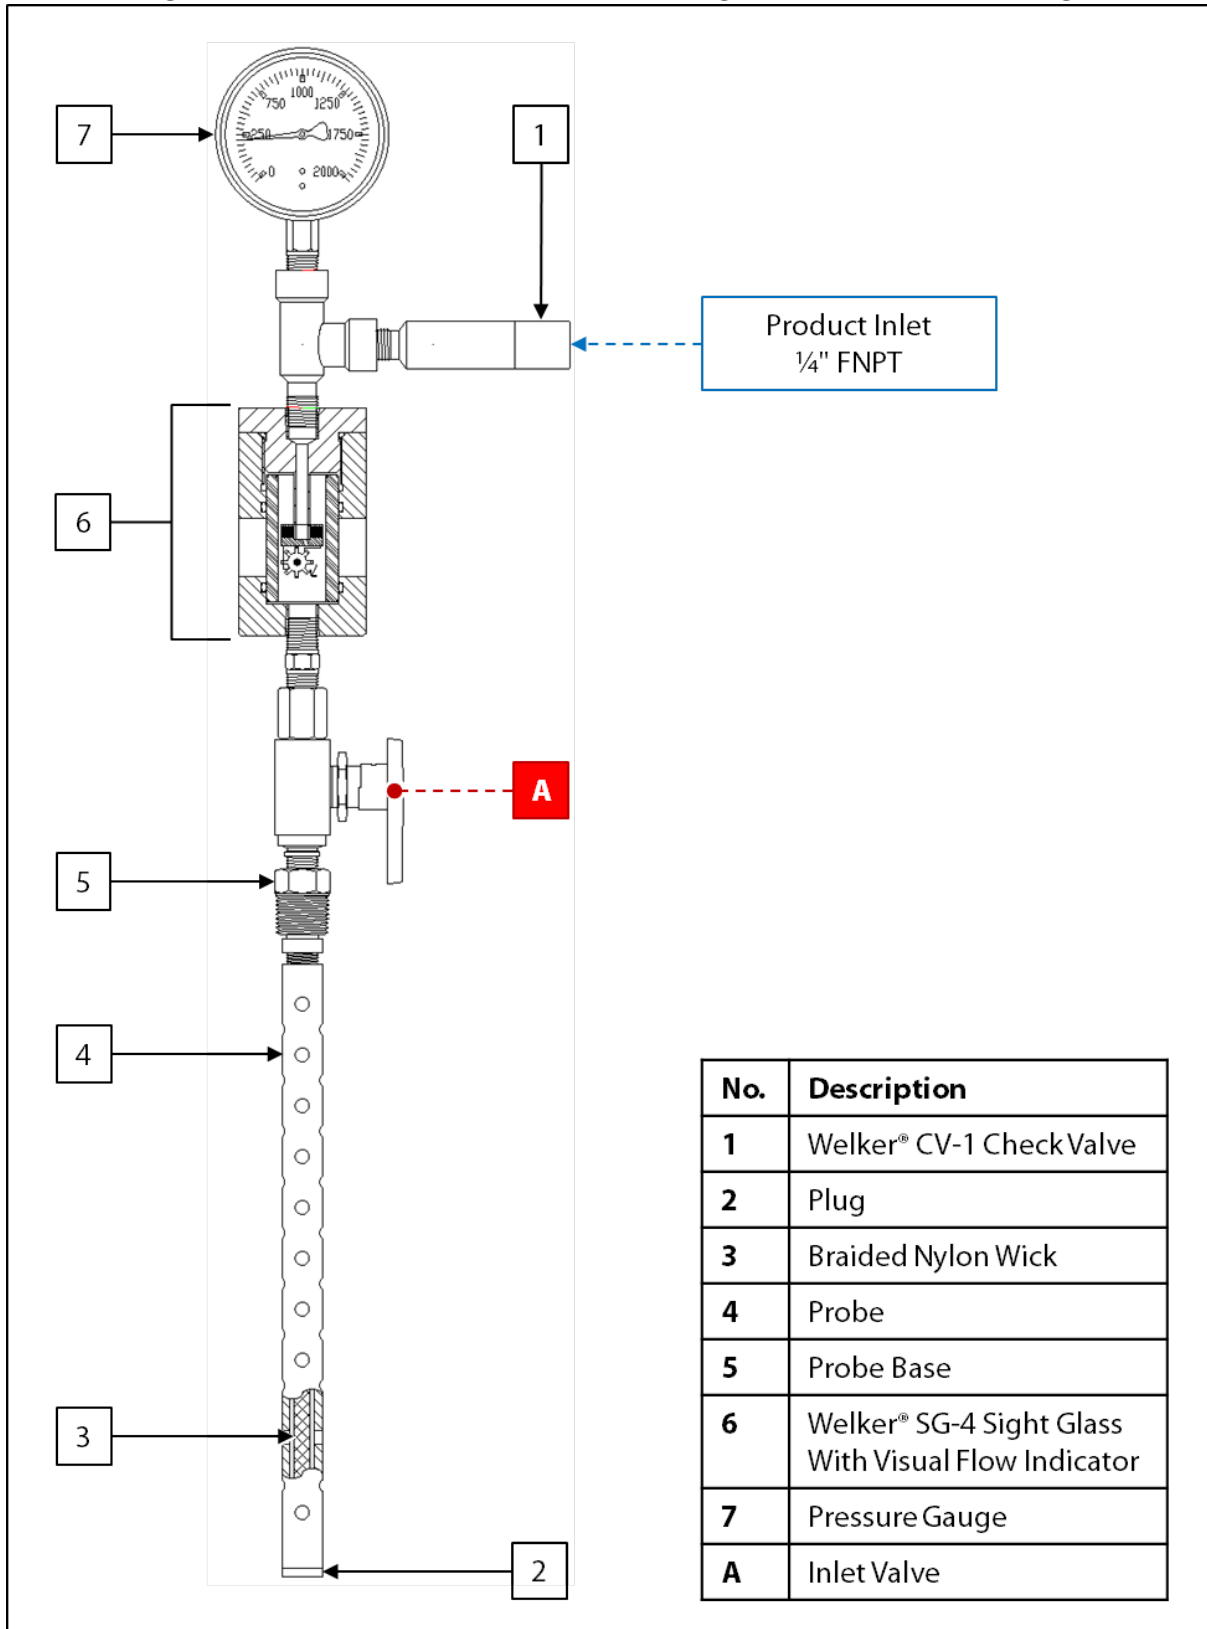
7

750 1000 1250

250 1750

0 2000

1

Product Inlet
¼" FNPT

6

A

5

4

3

2

| No. | Description |
|---|---|
| 1 | Welker® CV-1 Check Valve |
| 2 | Plug |
| 3 | Braided Nylon Wick |
| 4 | Probe |
| 5 | Probe Base |
| 6 | Welker® SG-4 Sight Glass With Visual Flow Indicator |
| 7 | Pressure Gauge |
| A | Inlet Valve |